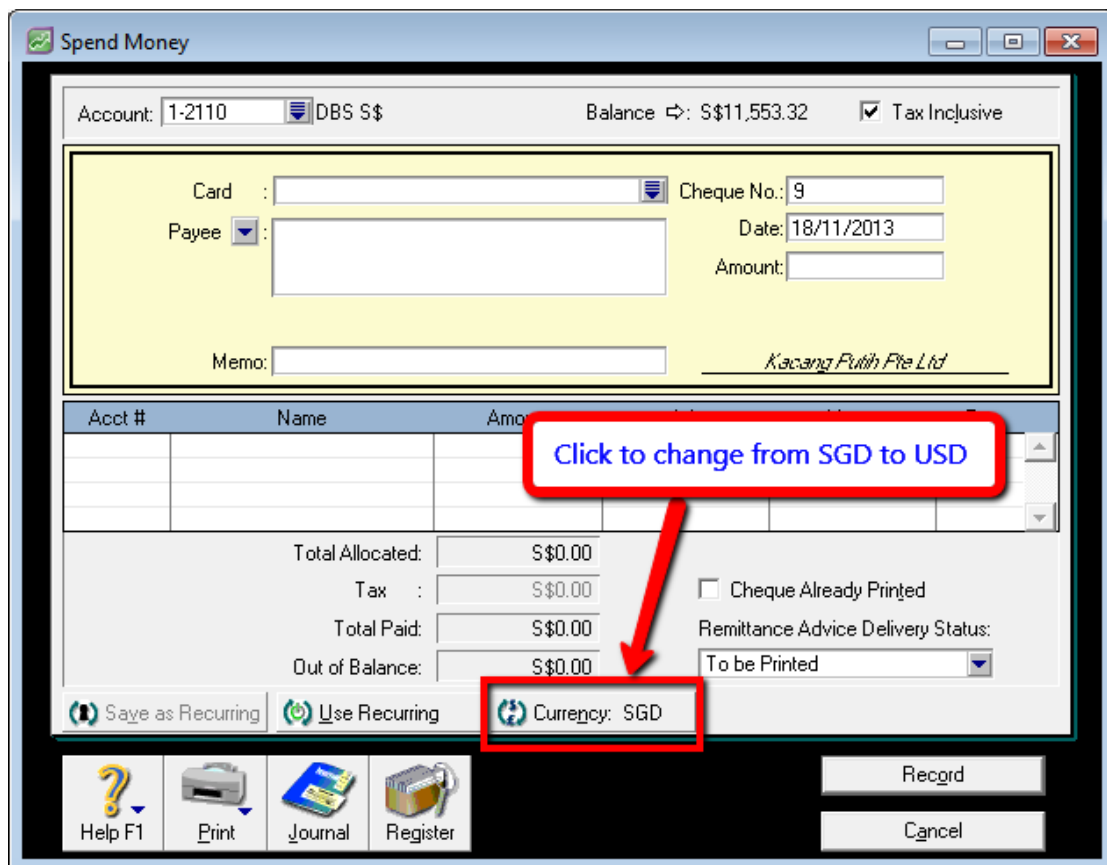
Spend Money

Account: 1-2110 DBS S$

Balance ⇨: S$11,553.32

Tax Inclusive

Card :

Payee :

Cheque No.: 9

Date: 18/11/2013

Amount:

Memo:

Kacang Putih Pte Ltd

| Acct # | Name | Amo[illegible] | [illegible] | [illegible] | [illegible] |
|---|---|---|---|---|---|
| | | | | | |

Click to change from SGD to USD

Total Allocated: S$0.00

Tax : S$0.00

Total Paid: S$0.00

Out of Balance: S$0.00

Cheque Already Printed

Remittance Advice Delivery Status:

To be Printed

Save as Recurring

Use Recurring

Currency: SGD

Help F1

Print

Journal

Register

Record

Cancel